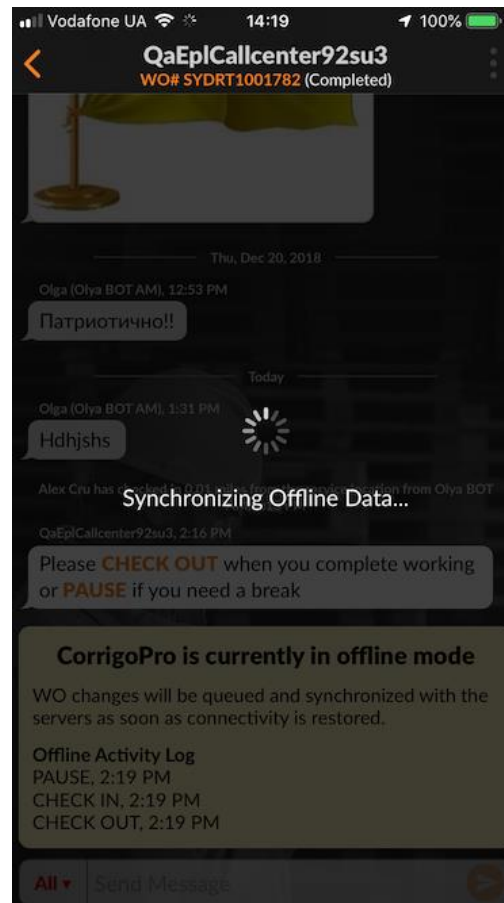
Vodafone UA 14:19 100%

QaEplCallcenter92su3
WO# SYDRT1001782 (Completed)

Thu, Dec 20, 2018

Olga (Olya BOT AM), 12:53 PM
Патриотично!!

Today

Olga (Olya BOT AM), 1:31 PM
Hdhjshs

Alex Cru has checked in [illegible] from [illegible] location from Olya BOT

Synchronizing Offline Data...

QaEplCallcenter92su3, 2:16 PM
Please CHECK OUT when you complete working or PAUSE if you need a break

CorrigoPro is currently in offline mode

WO changes will be queued and synchronized with the servers as soon as connectivity is restored.

Offline Activity Log
PAUSE, 2:19 PM
CHECK IN, 2:19 PM
CHECK OUT, 2:19 PM

All Send Message